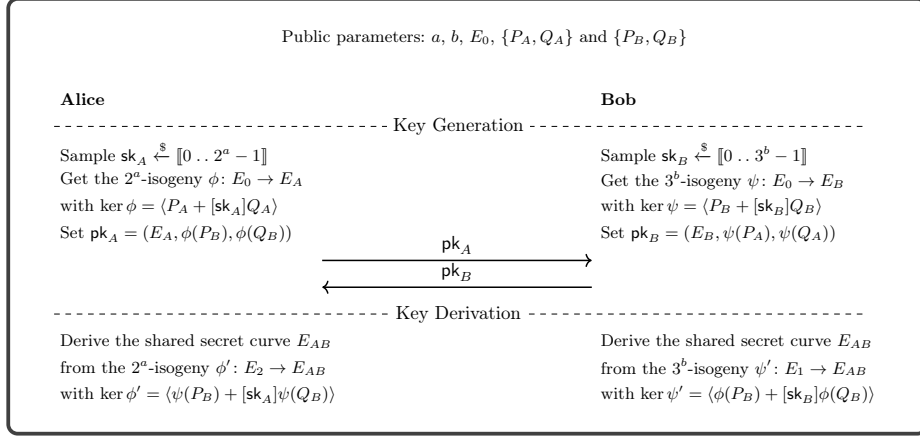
Public parameters: $a$, $b$, $E_0$, $\{P_A, Q_A\}$ and $\{P_B, Q_B\}$

**Alice**

**Bob**

Key Generation

Sample $\mathsf{sk}_A \xleftarrow{\$} [\![0 \, .. \, 2^a - 1]\!]$
Get the $2^a$-isogeny $\phi\colon E_0 \to E_A$
with $\ker \phi = \langle P_A + [\mathsf{sk}_A]Q_A \rangle$
Set $\mathsf{pk}_A = (E_A, \phi(P_B), \phi(Q_B))$

$\mathsf{pk}_A$

$\mathsf{pk}_B$

Sample $\mathsf{sk}_B \xleftarrow{\$} [\![0 \, .. \, 3^b - 1]\!]$
Get the $3^b$-isogeny $\psi\colon E_0 \to E_B$
with $\ker \psi = \langle P_B + [\mathsf{sk}_B]Q_B \rangle$
Set $\mathsf{pk}_B = (E_B, \psi(P_A), \psi(Q_A))$

Key Derivation

Derive the shared secret curve $E_{AB}$
from the $2^a$-isogeny $\phi'\colon E_2 \to E_{AB}$
with $\ker \phi' = \langle \psi(P_B) + [\mathsf{sk}_A]\psi(Q_B) \rangle$

Derive the shared secret curve $E_{AB}$
from the $3^b$-isogeny $\psi'\colon E_1 \to E_{AB}$
with $\ker \psi' = \langle \phi(P_B) + [\mathsf{sk}_B]\phi(Q_B) \rangle$